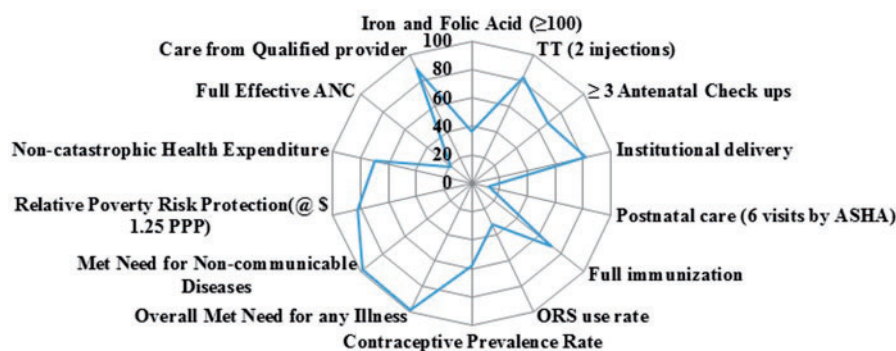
Iron and Folic Acid ($\geq$100)
TT (2 injections)
$\geq$ 3 Antenatal Check ups
Institutional delivery
Postnatal care (6 visits by ASHA)
Full immunization
ORS use rate
Contraceptive Prevalence Rate
Overall Met Need for any Illness
Met Need for Non-communicable Diseases
Relative Poverty Risk Protection(@ \$ 1.25 PPP)
Non-catastrophic Health Expenditure
Full Effective ANC
Care from Qualified provider

100
80
60
40
20
0